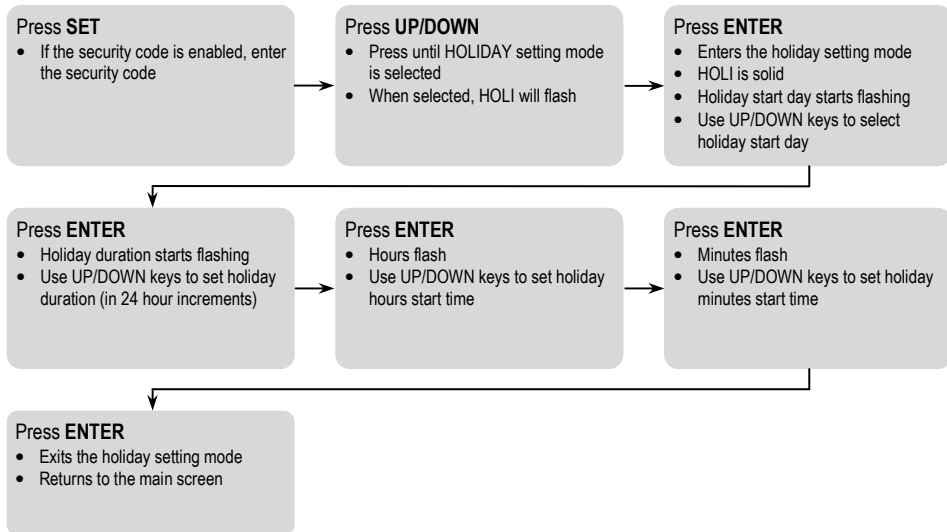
Press **SET**
- If the security code is enabled, enter the security code

Press **UP/DOWN**
- Press until HOLIDAY setting mode is selected
- When selected, HOLI will flash

Press **ENTER**
- Enters the holiday setting mode
- HOLI is solid
- Holiday start day starts flashing
- Use UP/DOWN keys to select holiday start day

Press **ENTER**
- Holiday duration starts flashing
- Use UP/DOWN keys to set holiday duration (in 24 hour increments)

Press **ENTER**
- Hours flash
- Use UP/DOWN keys to set holiday hours start time

Press **ENTER**
- Minutes flash
- Use UP/DOWN keys to set holiday minutes start time

Press **ENTER**
- Exits the holiday setting mode
- Returns to the main screen